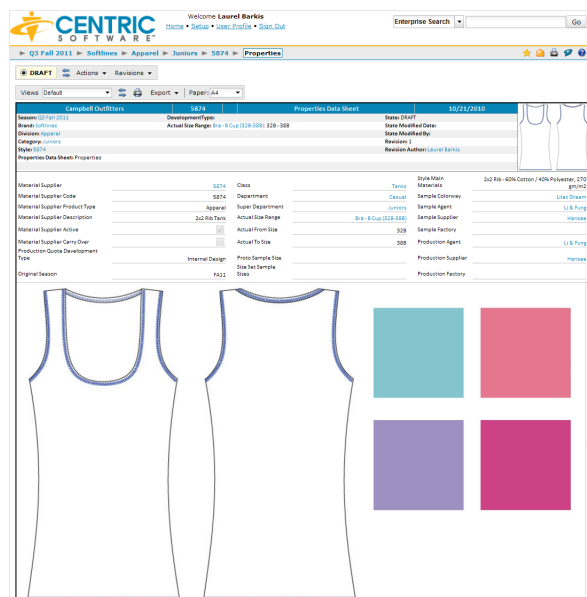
CENTRIC SOFTWARE

Welcome Laurel Barkis
Home • Setup • User Profile • Sign Out

Enterprise Search
Go

Q3 Fall 2011 ► Softlines ► Apparel ► Juniors ► 5874 ► Properties

DRAFT Actions Revisions

Views Default Export Paper: A4

| Campbell Outfitters | 5874 | Properties Data Sheet | 10/21/2010 |
|---|---|---|---|

Season: Q3 Fall 2011
Brand: Softlines
Division: Apparel
Category: Juniors
Style: 5874
Properties Data Sheet: Properties

DevelopmentType:
Actual Size Range: Bra - B Cup (32B-38B) 32B - 38B

State: DRAFT
State Modified Date:
State Modified By:
Revision: 1
Revision Author: Laurel Barkis

| Material Supplier | 5874 | Class | Tanks | Style Main Materials | 2x2 Rib - 60% Cotton / 40% Polyester, 270 gm/m2 |
|---|---|---|---|---|---|
| Material Supplier Code | 5874 | Department | Casual | Sample Colorway | Lilac Dream |
| Material Supplier Product Type | Apparel | Super Department | Juniors | Sample Agent | Li & Fung |
| Material Supplier Description | 2x2 Rib Tank | Actual Size Range | Bra - B Cup (32B-38B) | Sample Supplier | Hansae |
| Material Supplier Active | | Actual From Size | 32B | Sample Factory | |
| Material Supplier Carry Over | | Actual To Size | 38B | Production Agent | Li & Fung |
| Production Quote Development Type | Internal Design | Proto Sample Size | | Production Supplier | Hansae |
| Original Season | FA11 | Size Set Sample Sizes | | Production Factory | |